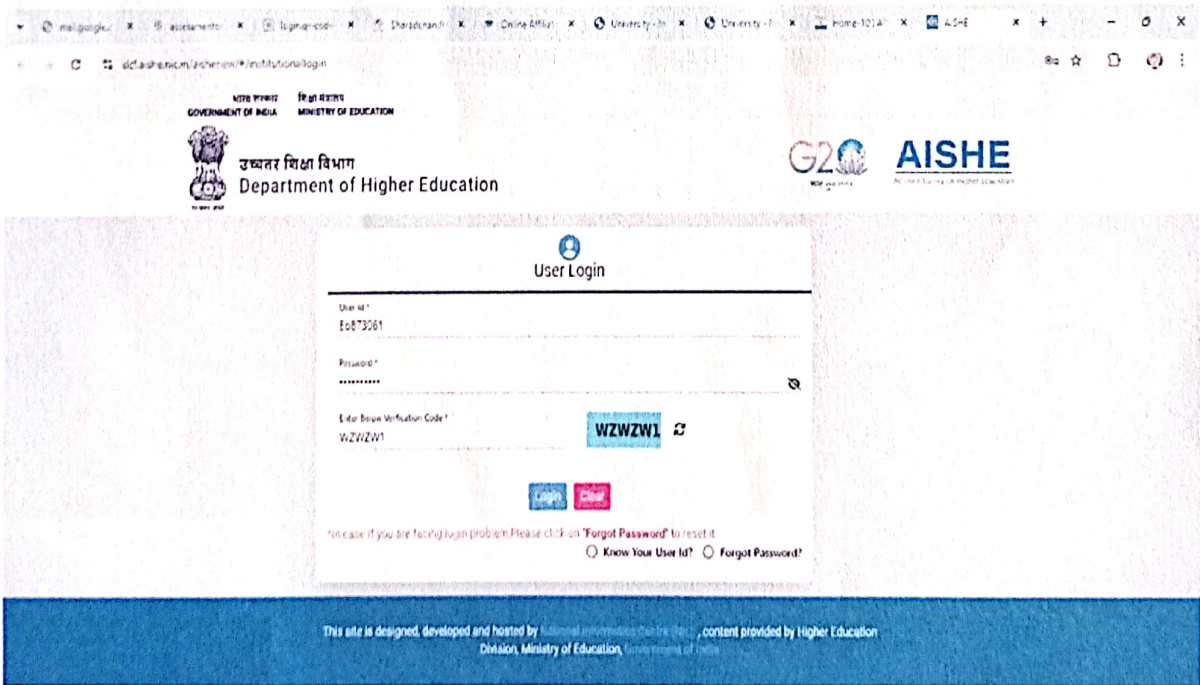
mail.google. × assessments × login-or-code × Shardaonan × Online Affili × University × University × Home-101 A × AISHE × +

dcf.aishe.nic.in/aishe-eW/#/institutional/login

भारत सरकार GOVERNMENT OF INDIA
शिक्षा मंत्रालय MINISTRY OF EDUCATION

उच्चतर शिक्षा विभाग
Department of Higher Education

G20

AISHE

User Login

User Id *
E0873061

Password *
..........

Enter Below Verification Code *
WZWZW1

WZWZW1

Login Clear

*In case if you are facing login problem Please click on "Forgot Password" to reset it.

Know Your User Id? Forgot Password?

This site is designed, developed and hosted by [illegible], content provided by Higher Education Division, Ministry of Education, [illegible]